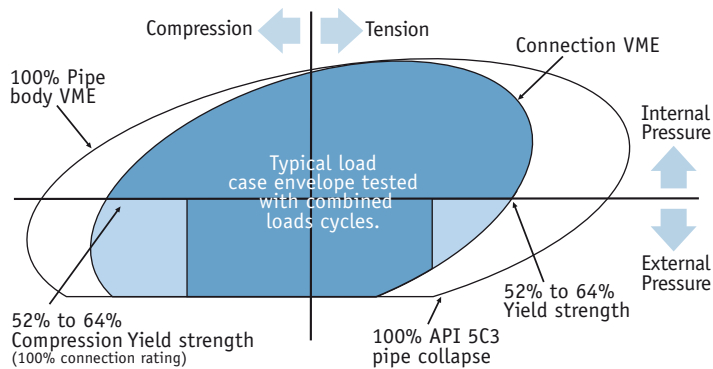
Compression

Tension

Connection VME

100% Pipe body VME

Internal Pressure

Typical load case envelope tested with combined loads cycles.

External Pressure

52% to 64% Yield strength

52% to 64% Compression Yield strength (100% connection rating)

100% API 5C3 pipe collapse